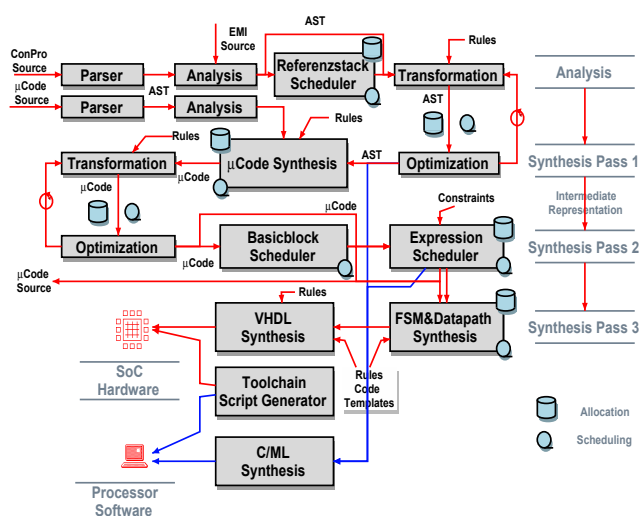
EMI Source

AST

ConPro Source

Parser

Analysis

Referenzstack Scheduler

Rules

Transformation

Analysis

µCode Source

Parser

AST

Analysis

AST

Rules

Rules

Transformation

µCode Synthesis

AST

Optimization

Synthesis Pass 1

µCode

µCode

Intermediate Representation

µCode

Constraints

Optimization

Basicblock Scheduler

Expression Scheduler

Synthesis Pass 2

µCode

µCode Source

Rules

VHDL Synthesis

FSM&Datapath Synthesis

Synthesis Pass 3

SoC Hardware

Toolchain Script Generator

Rules Code Templates

Allocation

Scheduling

C/ML Synthesis

Processor Software